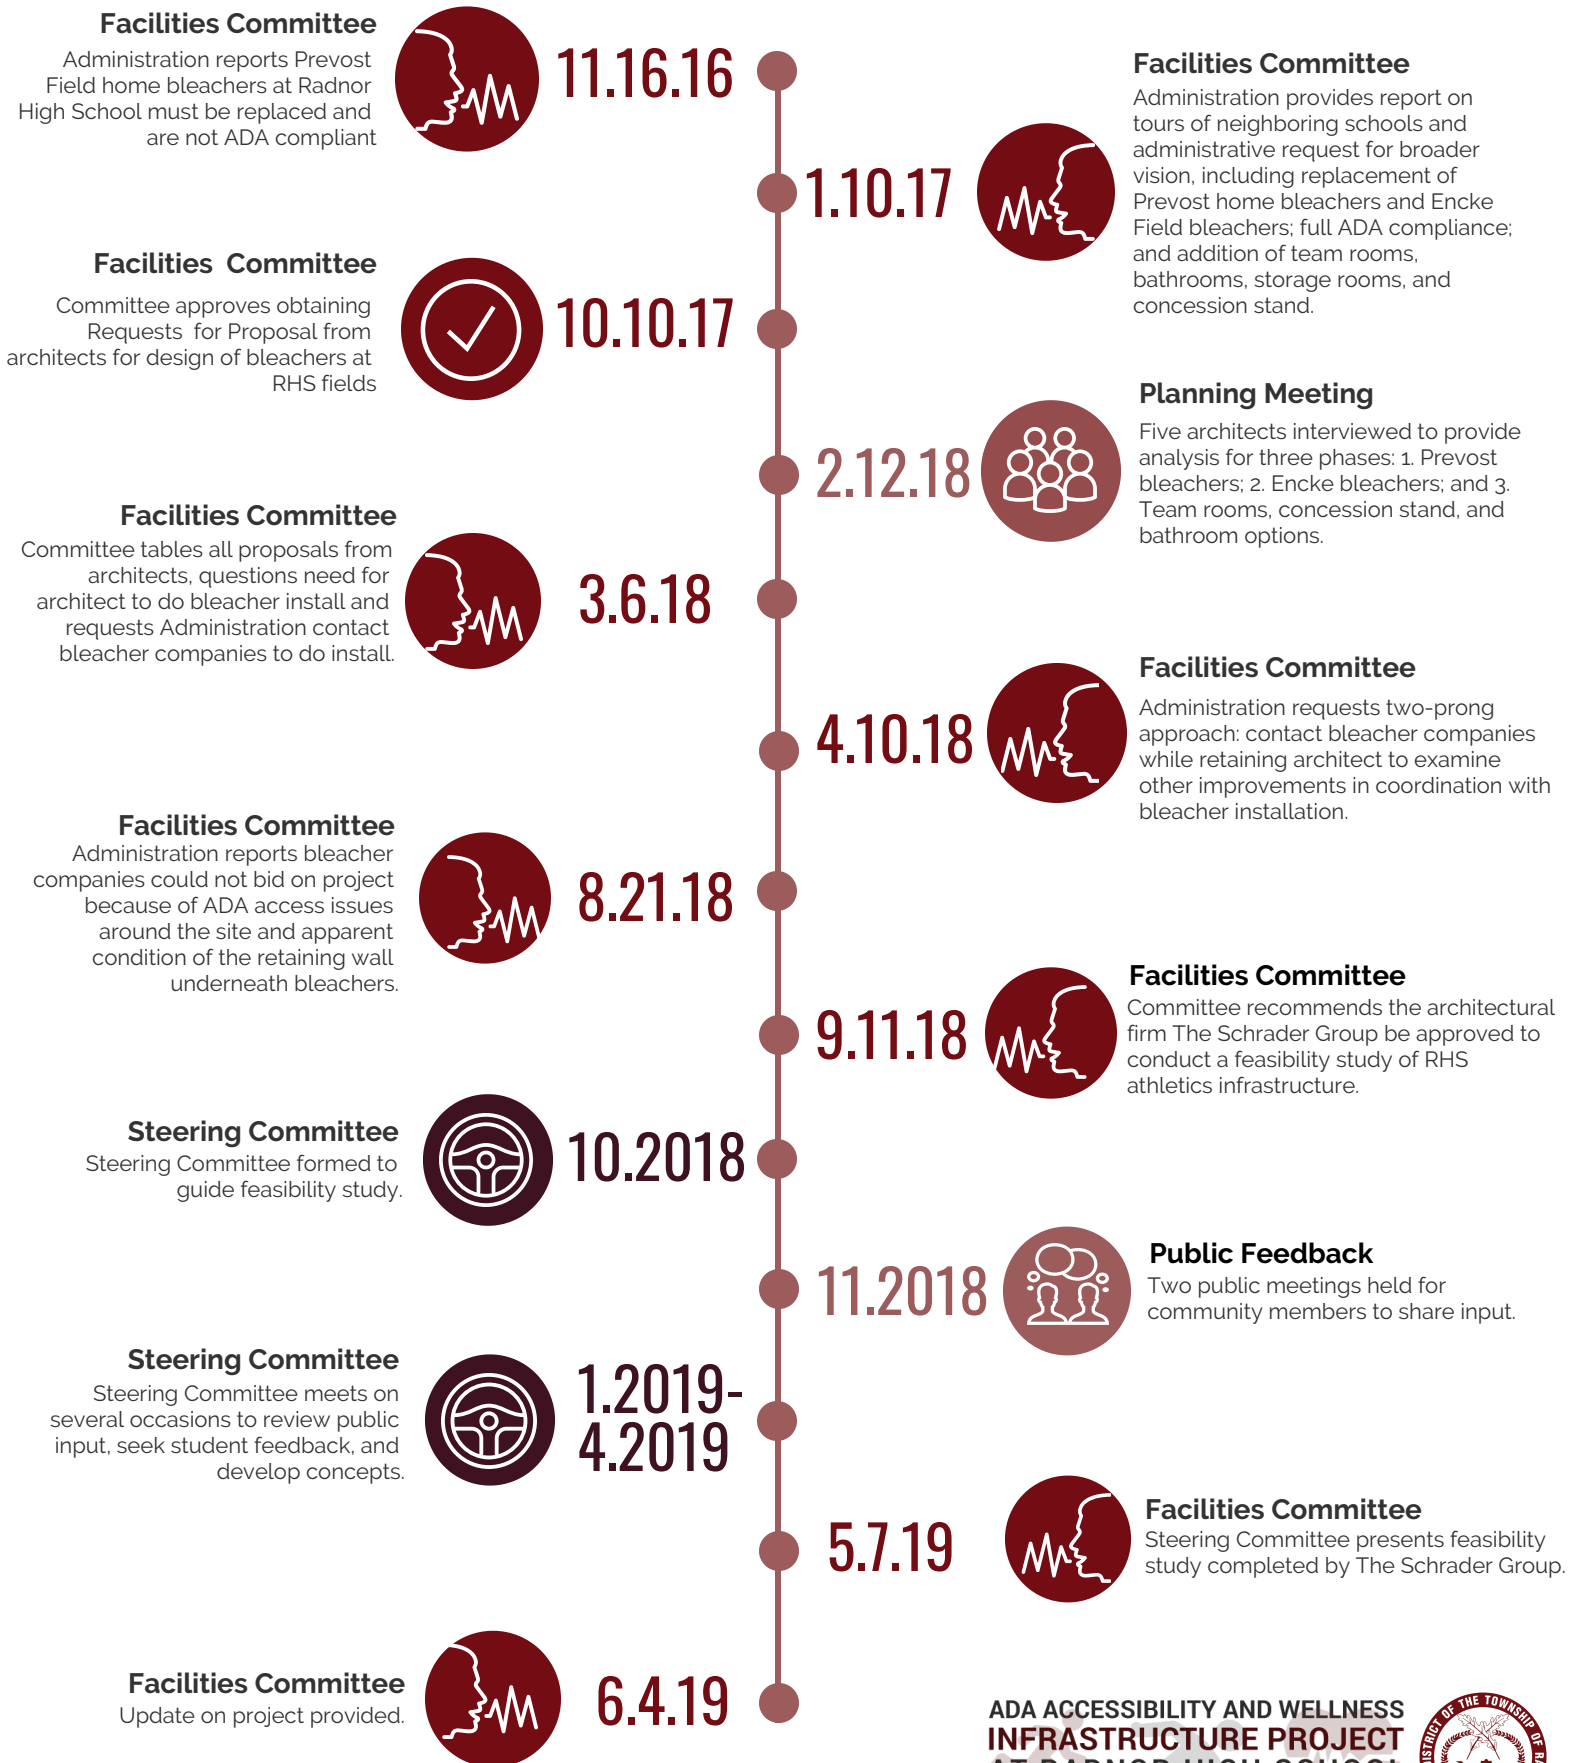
Facilities Committee
Administration reports Prevost Field home bleachers at Radnor High School must be replaced and are not ADA compliant

11.16.16

1.10.17

Facilities Committee
Administration provides report on tours of neighboring schools and administrative request for broader vision, including replacement of Prevost home bleachers and Encke Field bleachers; full ADA compliance; and addition of team rooms, bathrooms, storage rooms, and concession stand.

Facilities Committee
Committee approves obtaining Requests for Proposal from architects for design of bleachers at RHS fields

10.10.17

2.12.18

Planning Meeting
Five architects interviewed to provide analysis for three phases: 1. Prevost bleachers; 2. Encke bleachers; and 3. Team rooms, concession stand, and bathroom options.

Facilities Committee
Committee tables all proposals from architects, questions need for architect to do bleacher install and requests Administration contact bleacher companies to do install.

3.6.18

4.10.18

Facilities Committee
Administration requests two-prong approach: contact bleacher companies while retaining architect to examine other improvements in coordination with bleacher installation.

Facilities Committee
Administration reports bleacher companies could not bid on project because of ADA access issues around the site and apparent condition of the retaining wall underneath bleachers.

8.21.18

9.11.18

Facilities Committee
Committee recommends the architectural firm The Schrader Group be approved to conduct a feasibility study of RHS athletics infrastructure.

Steering Committee
Steering Committee formed to guide feasibility study.

10.2018

11.2018

Public Feedback
Two public meetings held for community members to share input.

Steering Committee
Steering Committee meets on several occasions to review public input, seek student feedback, and develop concepts.

1.2019-4.2019

5.7.19

Facilities Committee
Steering Committee presents feasibility study completed by The Schrader Group.

Facilities Committee
Update on project provided.

6.4.19

ADA ACCESSIBILITY AND WELLNESS
INFRASTRUCTURE PROJECT
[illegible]

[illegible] OF THE TOWNSHIP OF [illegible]